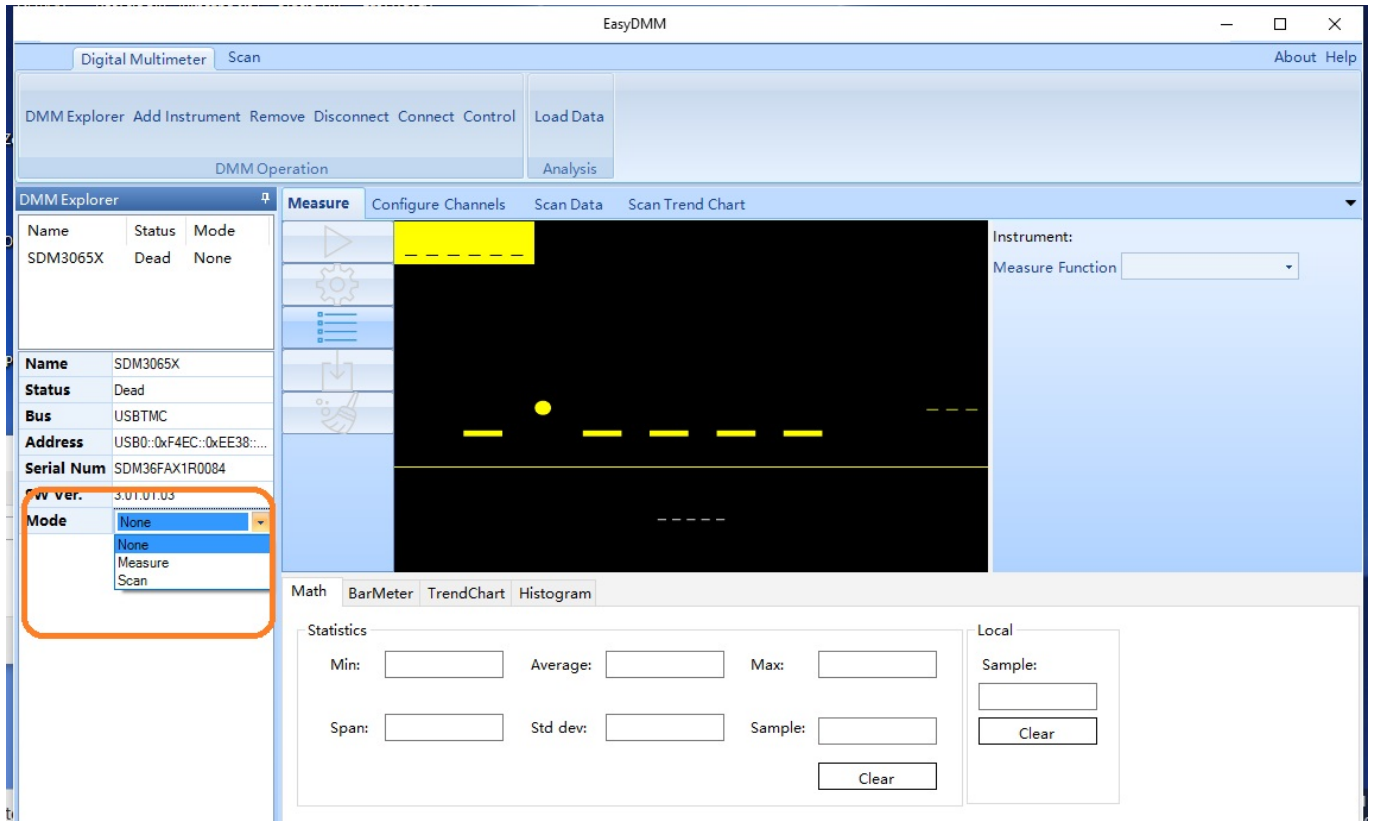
EasyDMM

Digital Multimeter Scan

About Help

DMM Explorer Add Instrument Remove Disconnect Connect Control

DMM Operation

Load Data

Analysis

DMM Explorer

| Name | Status | Mode |
|---|---|---|
| SDM3065X | Dead | None |

| | |
|---|---|
| Name | SDM3065X |
| Status | Dead |
| Bus | USBTMC |
| Address | USB0::0xF4EC::0xEE38::... |
| Serial Num | SDM36FAX1R0084 |
| SW Ver. | 3.01.01.03 |
| Mode | None |

None
Measure
Scan

Measure Configure Channels Scan Data Scan Trend Chart

– – – – – –

– – –

– – – – –

Instrument:

Measure Function

Math BarMeter TrendChart Histogram

Statistics

Min: Average: Max:

Span: Std dev: Sample:

Clear

Local

Sample:

Clear